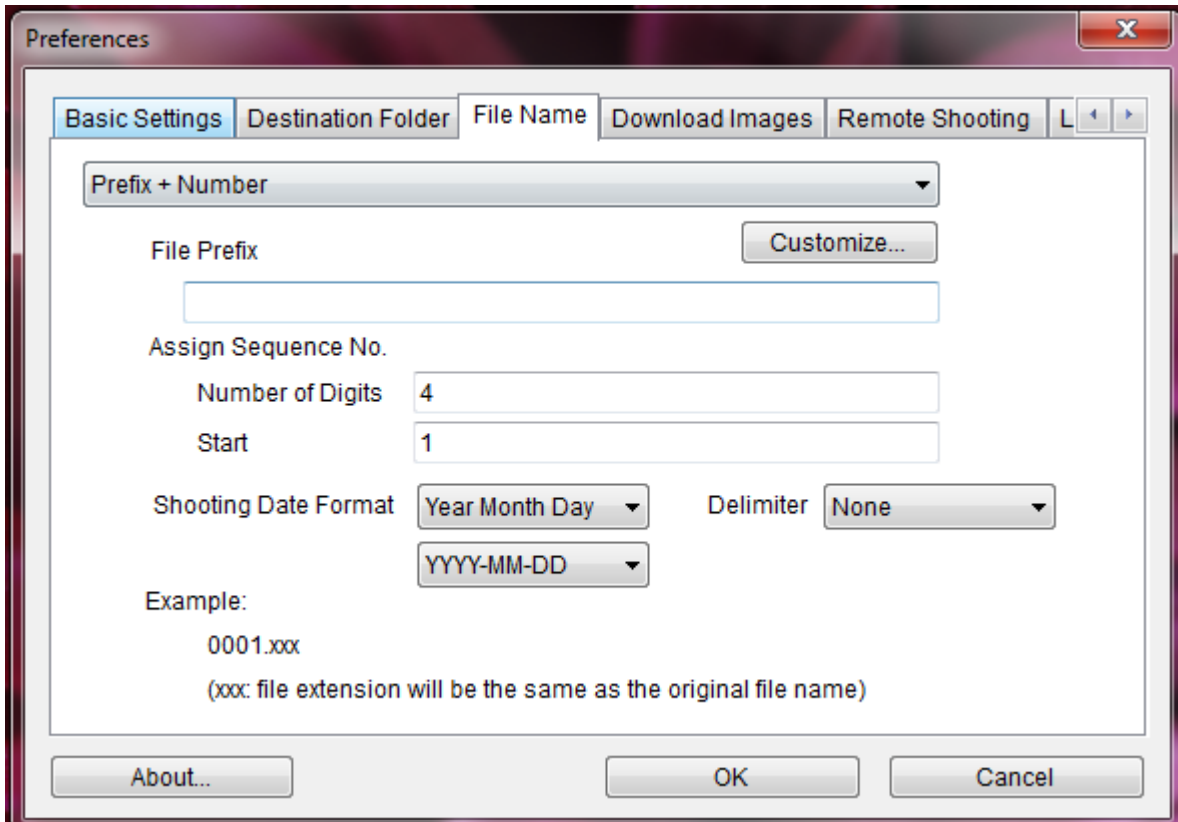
Preferences

X

Basic Settings | Destination Folder | File Name | Download Images | Remote Shooting | L

Prefix + Number

File Prefix

Customize...

Assign Sequence No.

Number of Digits 4

Start 1

Shooting Date Format Year Month Day

Delimiter None

YYYY-MM-DD

Example:

0001.xxx

(xxx: file extension will be the same as the original file name)

About...

OK

Cancel